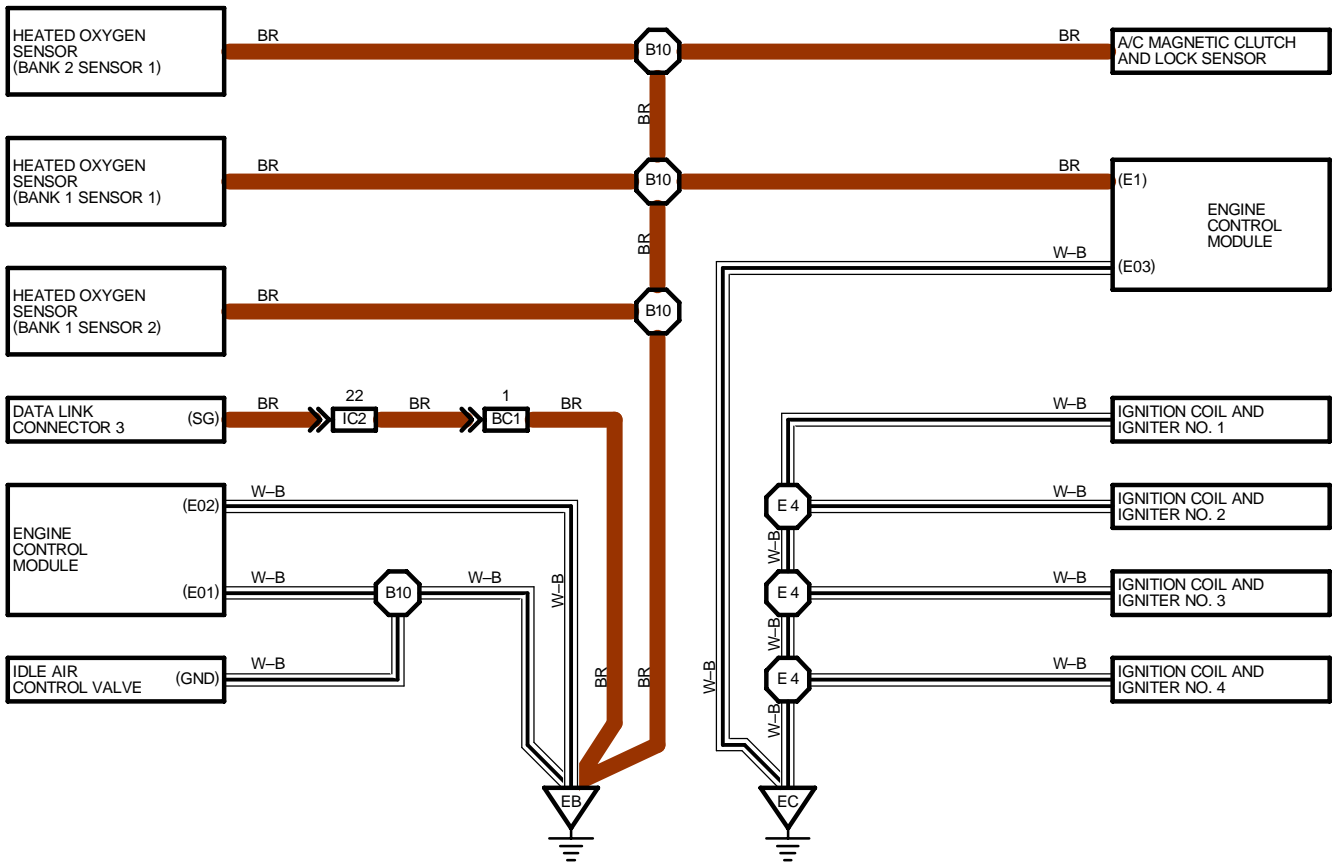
HEATED OXYGEN SENSOR (BANK 2 SENSOR 1)

BR

B10

BR

A/C MAGNETIC CLUTCH AND LOCK SENSOR

BR

HEATED OXYGEN SENSOR (BANK 1 SENSOR 1)

BR

B10

BR

(E1)

ENGINE CONTROL MODULE

BR

W–B

(E03)

HEATED OXYGEN SENSOR (BANK 1 SENSOR 2)

BR

B10

DATA LINK CONNECTOR 3

(SG)

BR

22

IC2

BR

1

BC1

BR

W–B

IGNITION COIL AND IGNITER NO. 1

ENGINE CONTROL MODULE

(E02)

W–B

E 4

W–B

IGNITION COIL AND IGNITER NO. 2

(E01)

W–B

B10

W–B

W–B

W–B

E 4

W–B

IGNITION COIL AND IGNITER NO. 3

IDLE AIR CONTROL VALVE

(GND)

W–B

BR

BR

W–B

W–B

E 4

W–B

IGNITION COIL AND IGNITER NO. 4

W–B

EB

EC